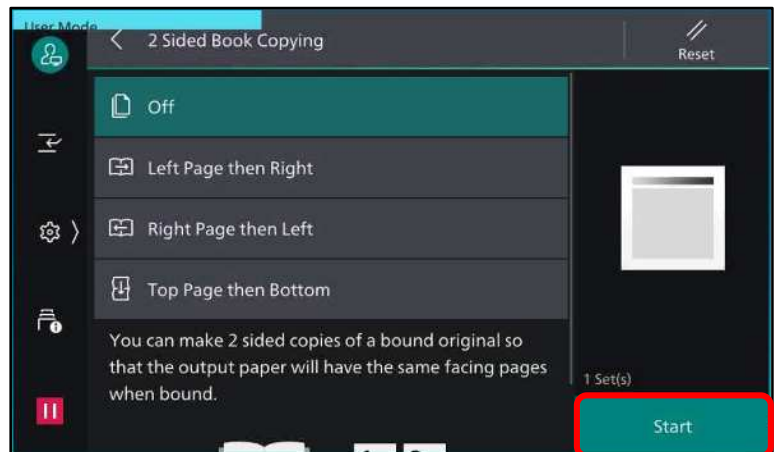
User Mode

2 Sided Book Copying

Reset

Off

Left Page then Right

Right Page then Left

Top Page then Bottom

You can make 2 sided copies of a bound original so that the output paper will have the same facing pages when bound.

1 Set(s)

Start